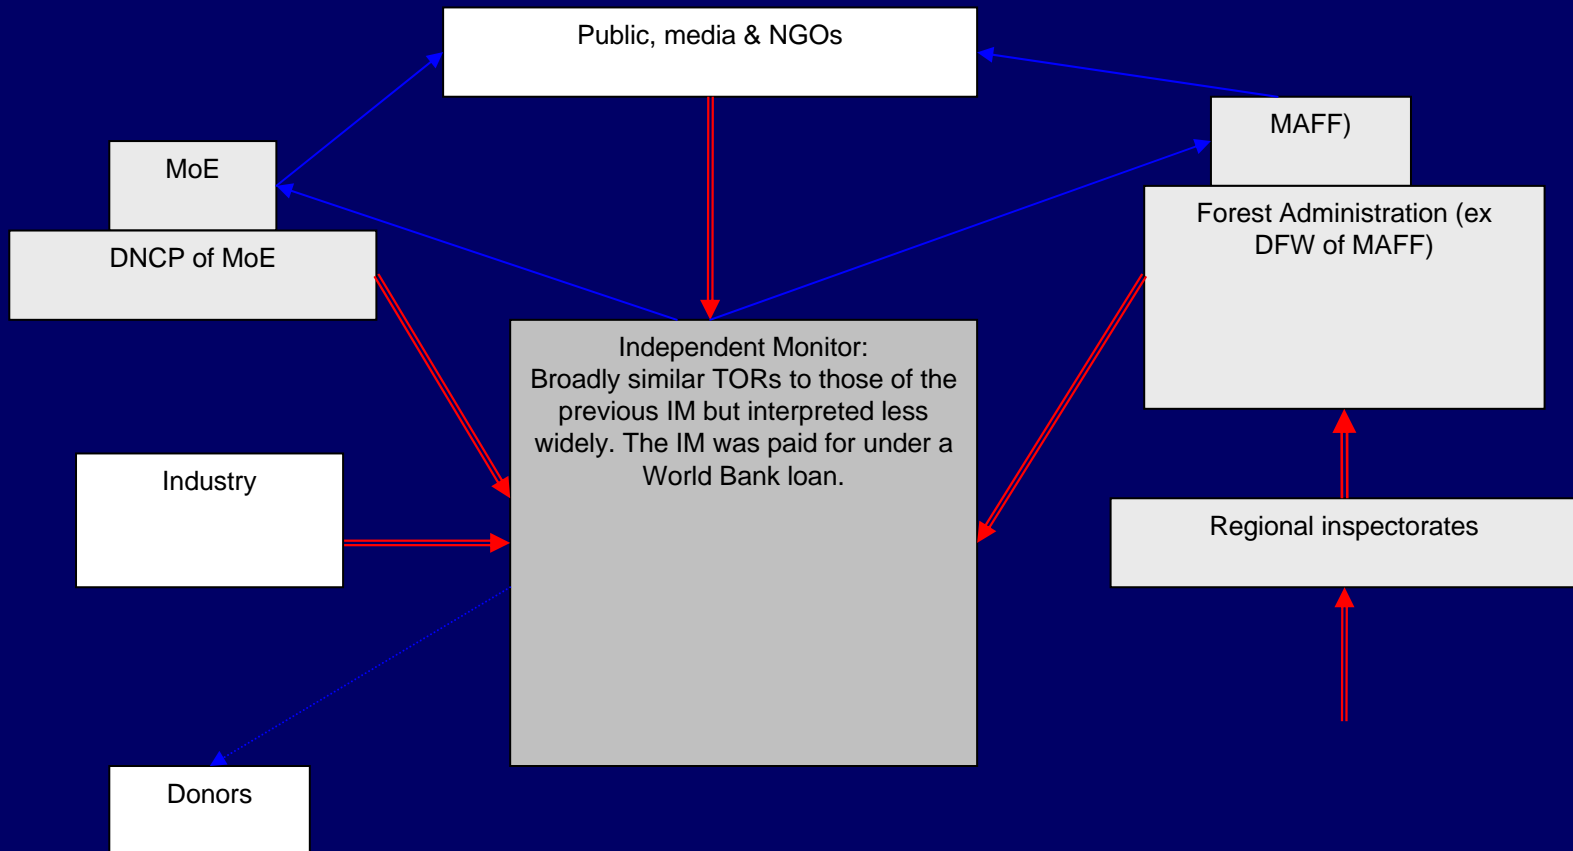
Public, media & NGOs

MoE

DNCP of MoE

MAFF)

Forest Administration (ex DFW of MAFF)

Independent Monitor:
Broadly similar TORs to those of the previous IM but interpreted less widely. The IM was paid for under a World Bank loan.

Industry

Regional inspectorates

Donors